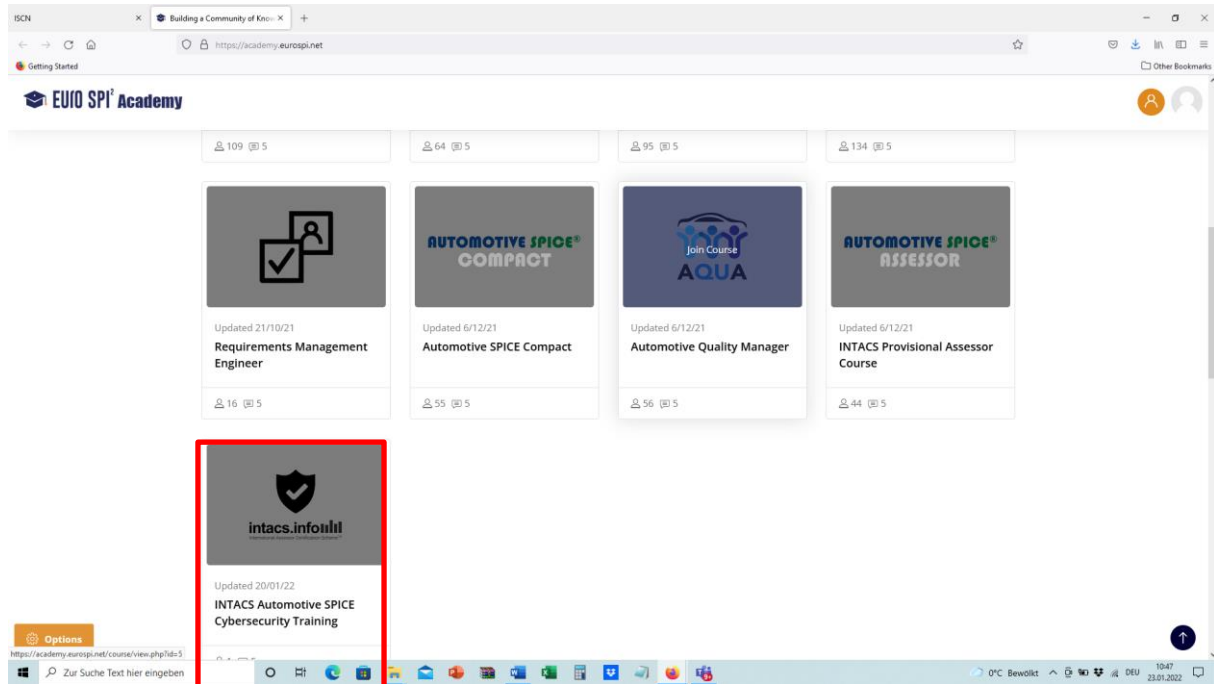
ISCN
Building a Community of Know
https://academy.eurospi.net
Getting Started
Other Bookmarks

EURO SPI² Academy

109 5
64 5
95 5
134 5

AUTOMOTIVE SPICE® COMPACT
Join Course
AQUA
AUTOMOTIVE SPICE® ASSESSOR

Updated 21/10/21
Requirements Management Engineer
16 5

Updated 6/12/21
Automotive SPICE Compact
55 5

Updated 6/12/21
Automotive Quality Manager
56 5

Updated 6/12/21
INTACS Provisional Assessor Course
44 5

intacs.info
International Assessor Certification Scheme

Updated 20/01/22
INTACS Automotive SPICE Cybersecurity Training

Options
https://academy.eurospi.net/course/view.php?id=5
Zur Suche Text hier eingeben
0°C Bewölkt
DEU
10:47
23.01.2022